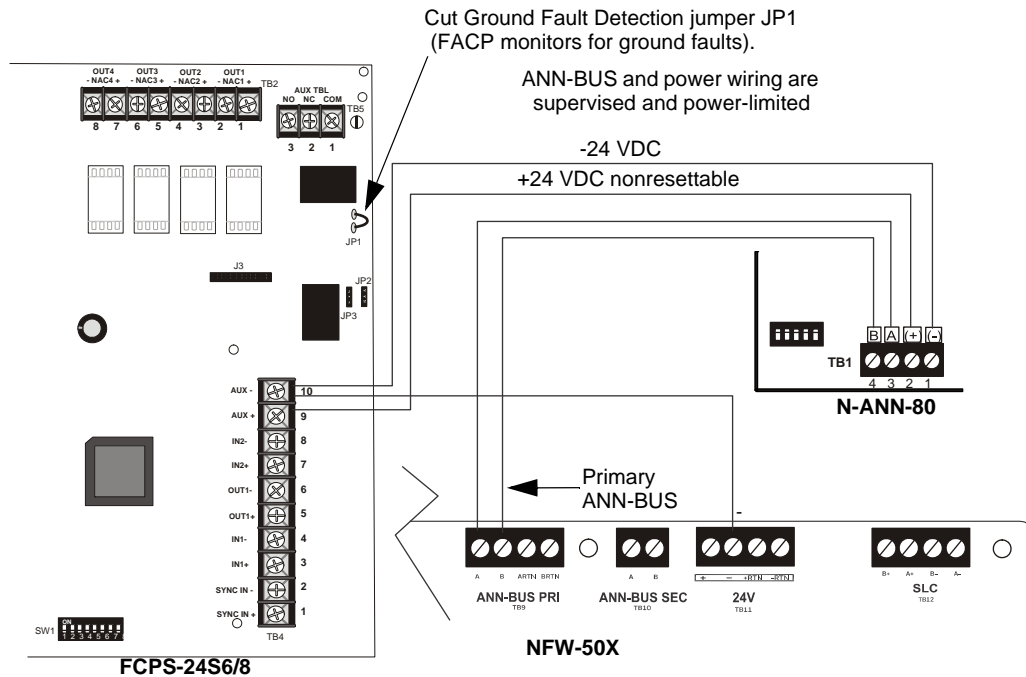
Cut Ground Fault Detection jumper JP1 (FACP monitors for ground faults).

ANN-BUS and power wiring are supervised and power-limited

-24 VDC

+24 VDC nonresettable

OUT4 - NAC4 +
OUT3 - NAC3 +
OUT2 - NAC2 +
OUT1 - NAC1 +
TB2
8 7 6 5 4 3 2 1

AUX TBL
NO NC COM
TB5
3 2 1

JP1

J3

JP2

JP3

B A (+) (-)
TB1
4 3 2 1
N-ANN-80

AUX - 10
AUX + 9
IN2- 8
IN2+ 7
OUT1- 6
OUT1+ 5
IN1- 4
IN1+ 3
SYNC IN - 2
SYNC IN + 1
TB4

Primary ANN-BUS

-

A B ARTN BRTN
ANN-BUS PRI
TB9

A B
ANN-BUS SEC
TB10

+ − +RTN -RTN
24V
TB11

B+ A+ B− A−
SLC
TB12

SW1
ON
1 2 3 4 5 6 7

NFW-50X

FCPS-24S6/8